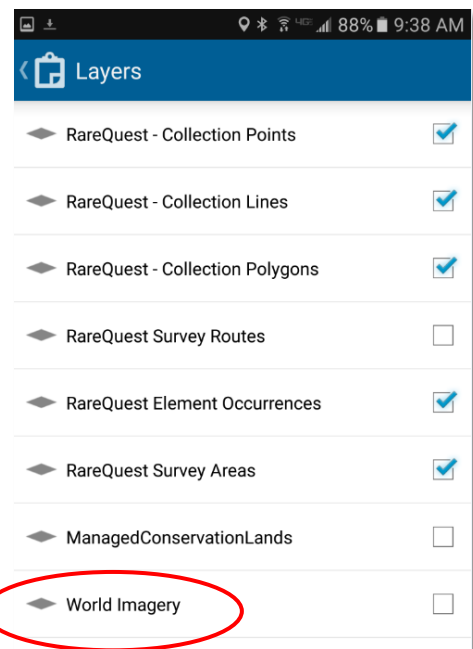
4G 88% 9:38 AM

Layers

RareQuest - Collection Points

RareQuest - Collection Lines

RareQuest - Collection Polygons

RareQuest Survey Routes

RareQuest Element Occurrences

RareQuest Survey Areas

ManagedConservationLands

World Imagery